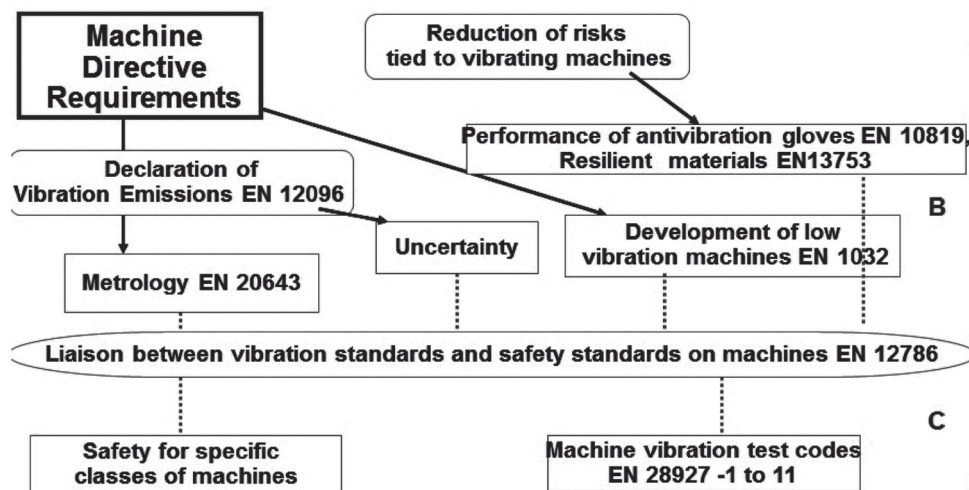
Machine Directive Requirements

Reduction of risks tied to vibrating machines

Performance of antivibration gloves EN 10819, Resilient materials EN13753

Declaration of Vibration Emissions EN 12096

B

Uncertainty

Development of low vibration machines EN 1032

Metrology EN 20643

Liaison between vibration standards and safety standards on machines EN 12786

C

Safety for specific classes of machines

Machine vibration test codes EN 28927 -1 to 11